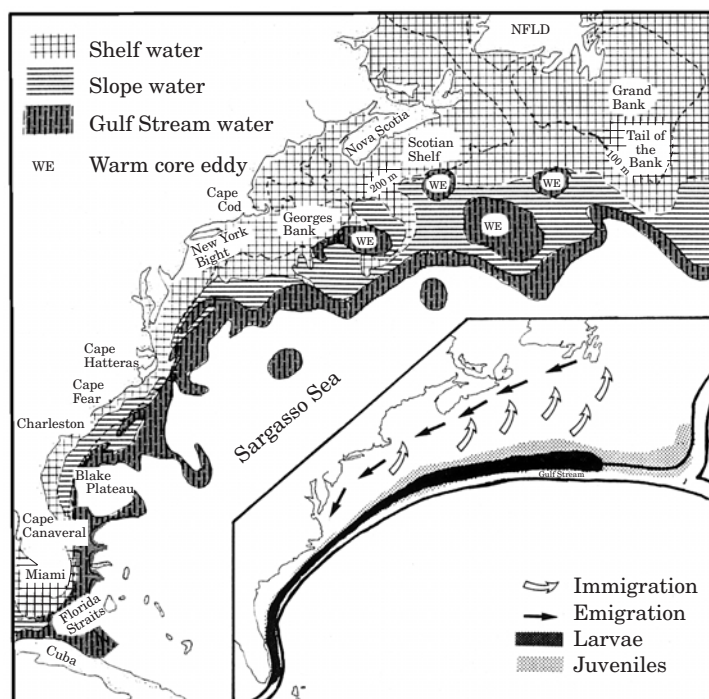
Shelf water
Slope water
Gulf Stream water
WE Warm core eddy

NFLD
Grand Bank
Tail of the Bank
100 m
Nova Scotia
Scotian Shelf
200 m
WE
WE
WE
WE
Cape Cod
Georges Bank
New York Bight
Cape Hatteras
Cape Fear
Charleston
Blake Plateau
Cape Canaveral
Miami
Florida Straits
Cuba
Sargasso Sea
Gulf Stream

Immigration
Emigration
Larvae
Juveniles